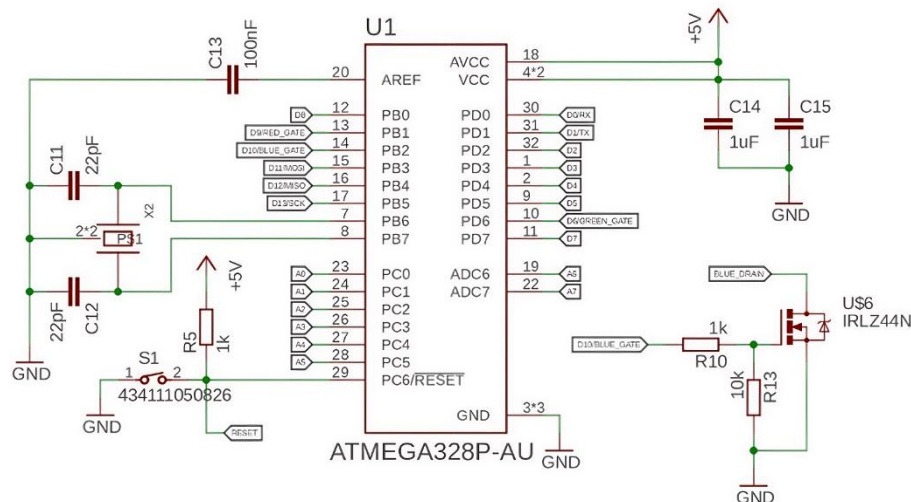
U1

C13 100nF

20 AREF
18 AVCC
4*2 VCC

+5V

C14 1uF
C15 1uF
GND

D8 12 PB0
D9/RED_GATE 13 PB1
D10/BLUE_GATE 14 PB2
D11/MOSI 15 PB3
D12/MISO 16 PB4
D13/SCK 17 PB5
7 PB6
8 PB7

PD0 30 D0/RX
PD1 31 D1/TX
PD2 32 D2
PD3 1 D3
PD4 2 D4
PD5 9 D5
PD6 10 D6/GREEN_GATE
PD7 11 D7

C11 22pF
X2
2*2 PS1
C12 22pF
GND

+5V
R5 1k

A0 23 PC0
A1 24 PC1
A2 25 PC2
A3 26 PC3
A4 27 PC4
A5 28 PC5
29 PC6/$\overline{RESET}$

ADC6 19 A6
ADC7 22 A7

S1
1 2
434111050826
GND
RESET

GND 3*3
GND
ATMEGA328P-AU

BLUE_DRAIN
U$6
IRLZ44N
D10/BLUE_GATE
1k
R10
10k
R13
GND